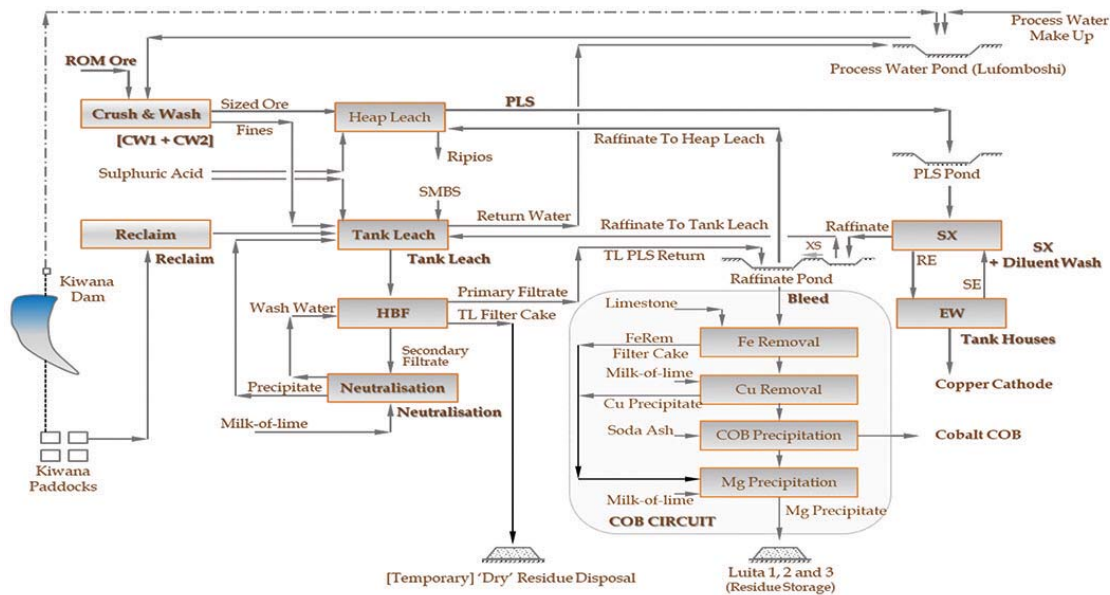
Process Water Make Up

ROM Ore

Process Water Pond (Lufomboshi)

Crush & Wash

[CW1 + CW2]

Sized Ore

Fines

Heap Leach

PLS

Ripios

Raffinate To Heap Leach

Sulphuric Acid

SMBS

PLS Pond

Return Water

Raffinate To Tank Leach

Reclaim

Reclaim

Tank Leach

Tank Leach

TL PLS Return

Raffinate

XS

SX

RE

SE

SX + Diluent Wash

Kiwana Dam

Raffinate Pond

Bleed

Wash Water

HBF

Primary Filtrate

TL Filter Cake

Limestone

EW

Tank Houses

Fe Removal

FeRem Filter Cake

Secondary Filtrate

Precipitate

Neutralisation

Neutralisation

Milk-of-lime

Cu Removal

Cu Precipitate

Copper Cathode

Soda Ash

COB Precipitation

Cobalt COB

Milk-of-lime

Mg Precipitation

Milk-of-lime

COB CIRCUIT

Mg Precipitate

Kiwana Paddocks

[Temporary] 'Dry' Residue Disposal

Luita 1, 2 and 3 (Residue Storage)